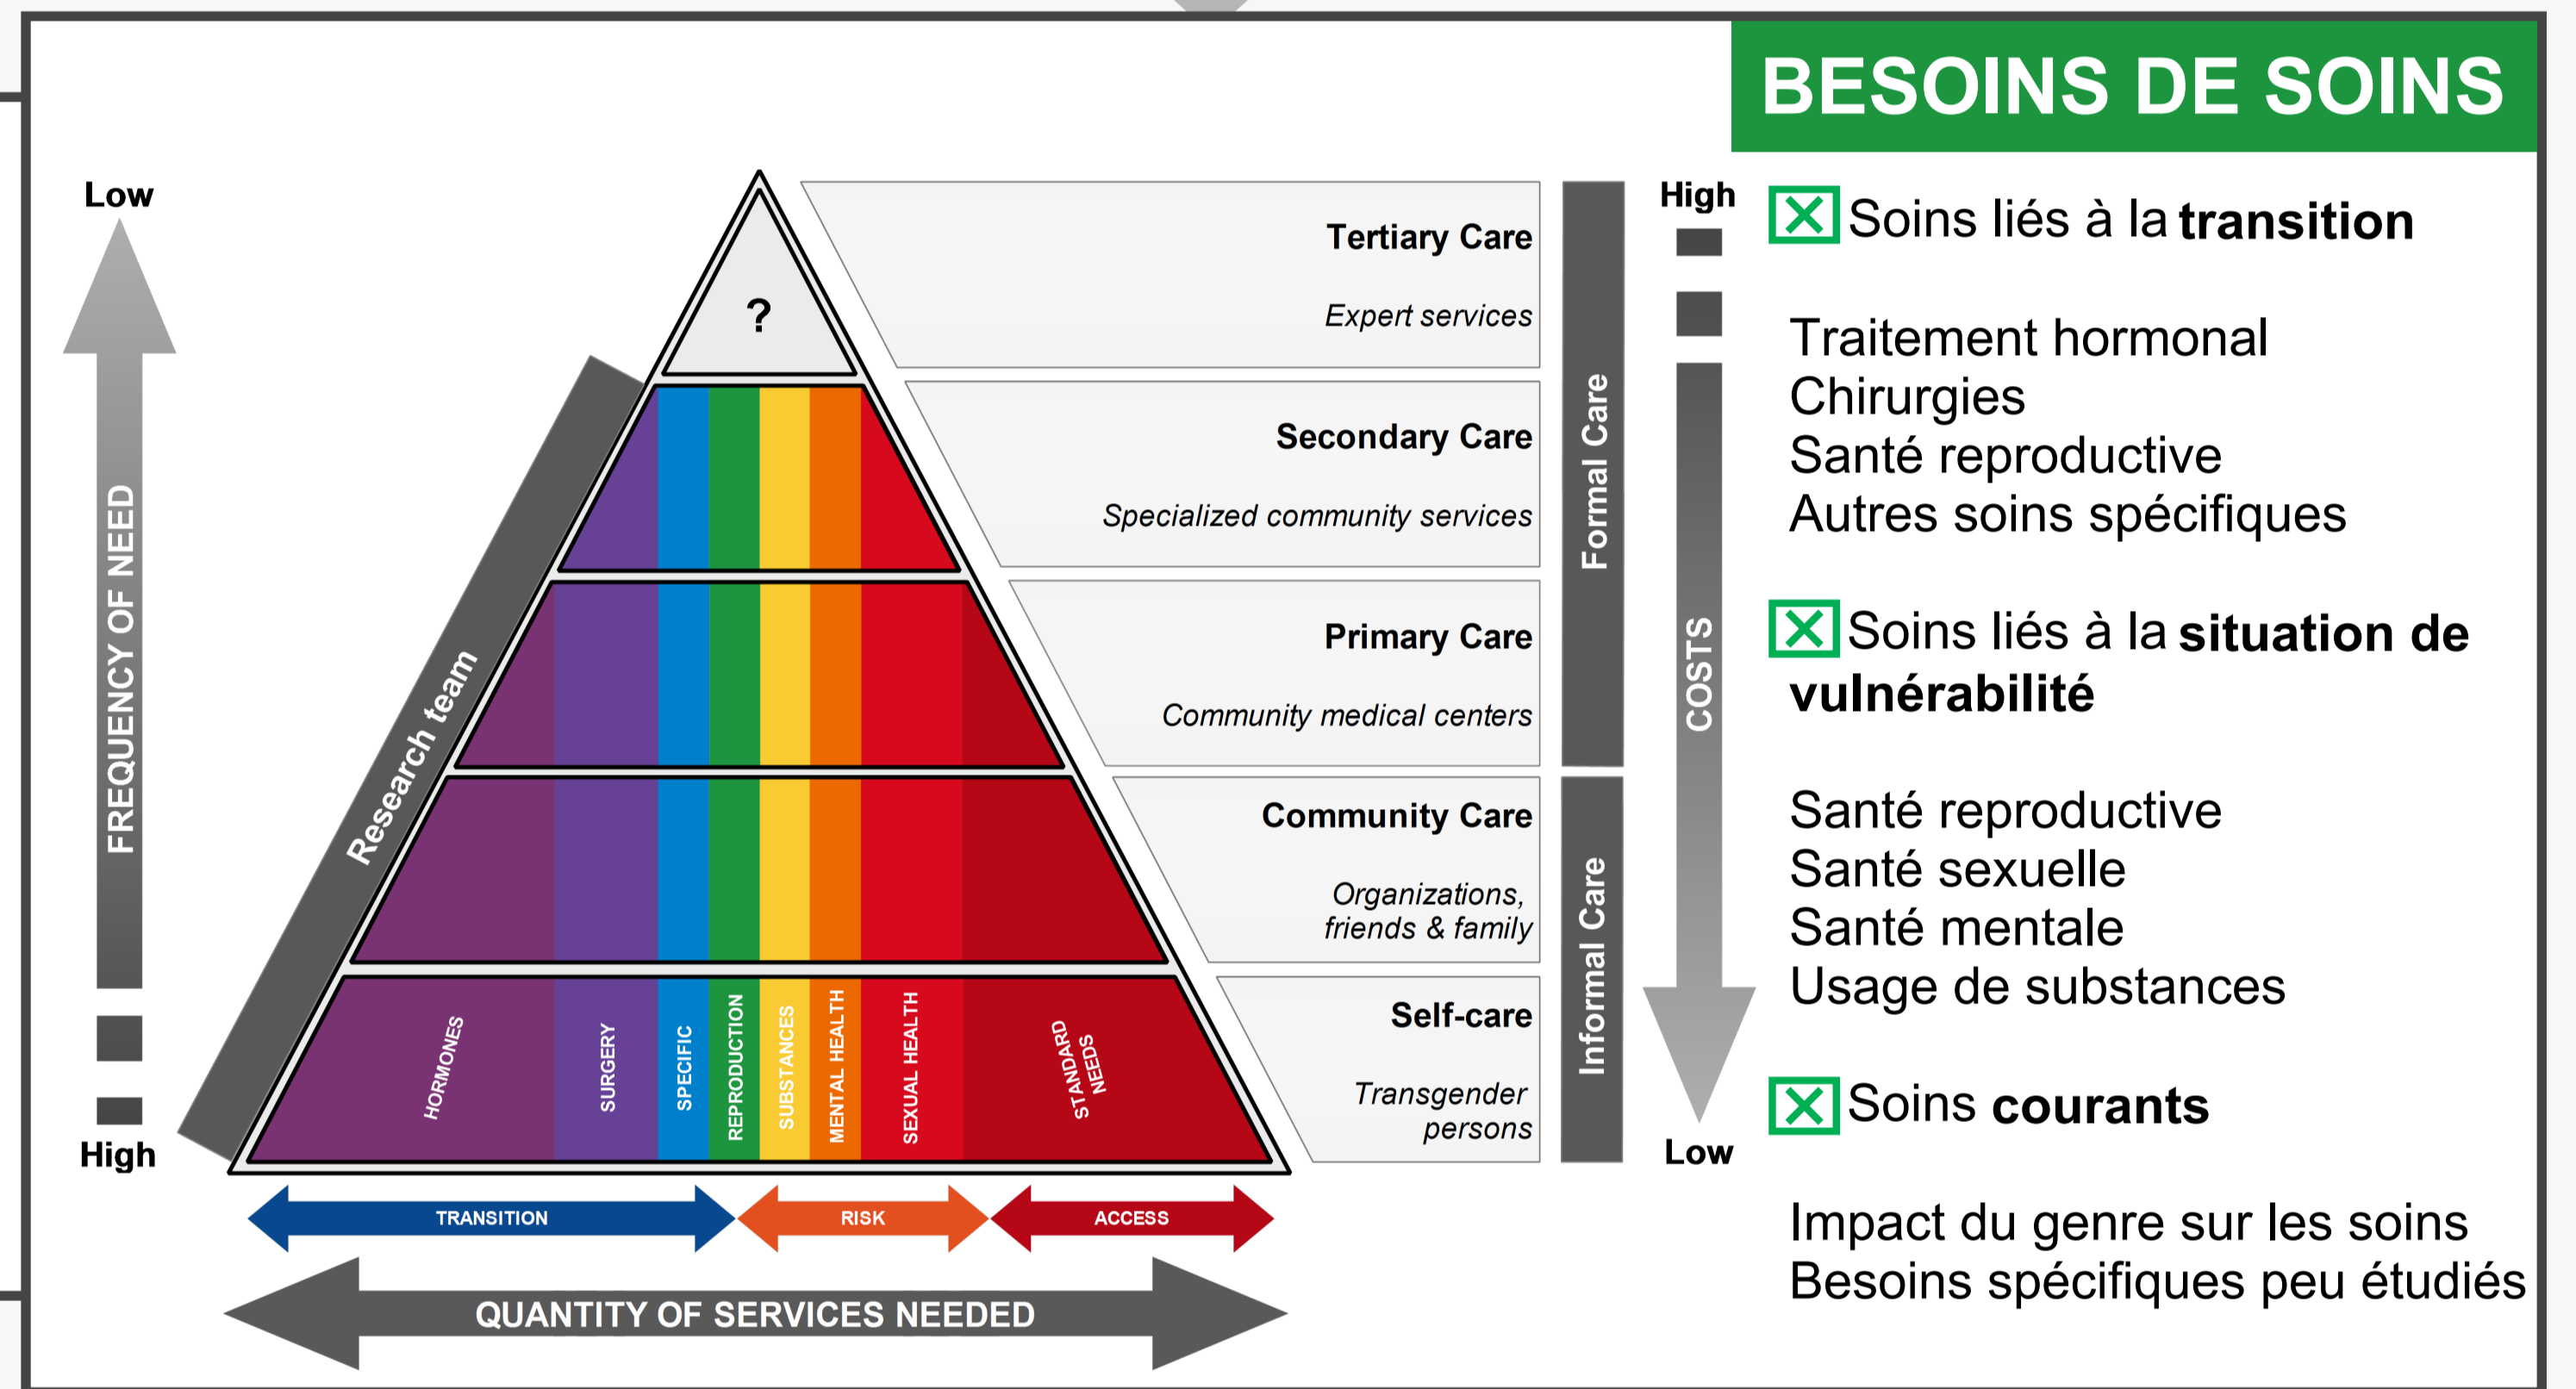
BESOINS DE SOINS

Low

FREQUENCY OF NEED

High

?

Research team

HORMONES
SURGERY
SPECIFIC
REPRODUCTION
SUBSTANCES
MENTAL HEALTH
SEXUAL HEALTH
STANDARD NEEDS

TRANSITION
RISK
ACCESS

QUANTITY OF SERVICES NEEDED

Tertiary Care
Expert services

Secondary Care
Specialized community services

Primary Care
Community medical centers

Community Care
Organizations, friends & family

Self-care
Transgender persons

Formal Care

Informal Care

High

COSTS

Low

☒ Soins liés à la **transition**

Traitement hormonal
Chirurgies
Santé reproductive
Autres soins spécifiques

☒ Soins liés à la **situation de vulnérabilité**

Santé reproductive
Santé sexuelle
Santé mentale
Usage de substances

☒ Soins **courants**

Impact du genre sur les soins
Besoins spécifiques peu étudiés